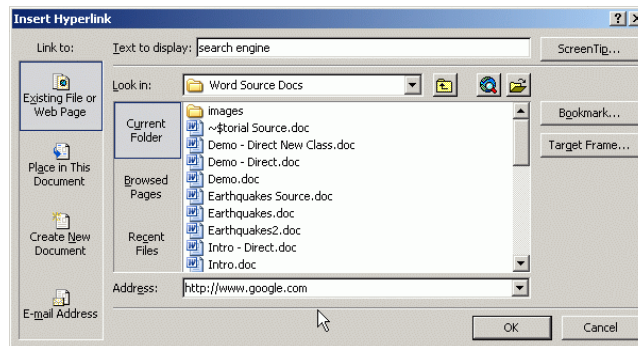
Insert Hyperlink

?

Link to:

Text to display: search engine

ScreenTip...

Existing File or Web Page

Look in: Word Source Docs

Current Folder

Browsed Pages

Recent Files

images
~$torial Source.doc
Demo - Direct New Class.doc
Demo - Direct.doc
Demo.doc
Earthquakes Source.doc
Earthquakes.doc
Earthquakes2.doc
Intro - Direct.doc
Intro.doc

Bookmark...

Target Frame...

Place in This Document

Create New Document

E-mail Address

Address: http://www.google.com

OK

Cancel